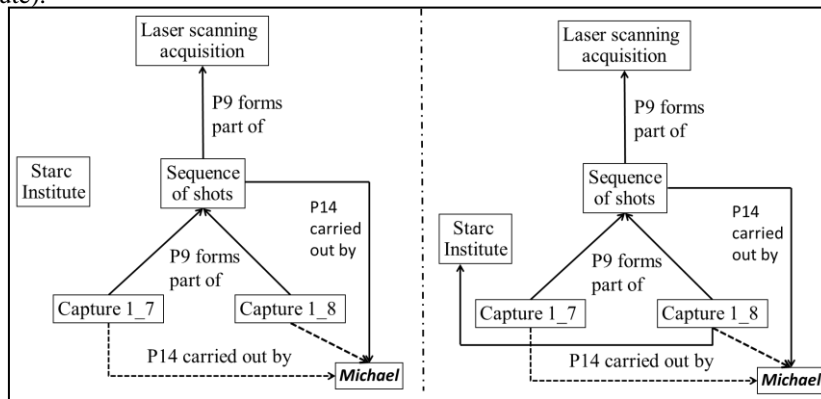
ate).

Laser scanning acquisition

P9 forms part of

Starc Institute

Sequence of shots

P14 carried out by

P9 forms part of

Capture 1_7

Capture 1_8

P14 carried out by

Michael

Laser scanning acquisition

P9 forms part of

Starc Institute

Sequence of shots

P14 carried out by

P9 forms part of

Capture 1_7

Capture 1_8

P14 carried out by

Michael